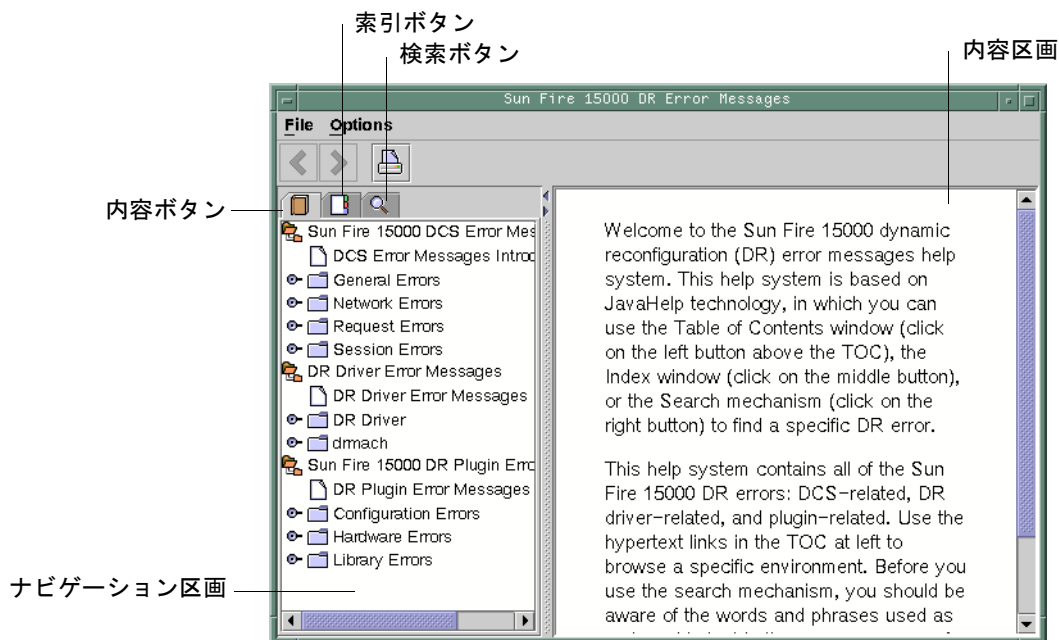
索引ボタン
検索ボタン
内容区画
Sun Fire 15000 DR Error Messages
File Options
内容ボタン
Sun Fire 15000 DCS Error Mes
DCS Error Messages Introd
General Errors
Network Errors
Request Errors
Session Errors
DR Driver Error Messages
DR Driver Error Messages
DR Driver
drmach
Sun Fire 15000 DR Plugin Erro
DR Plugin Error Messages
Configuration Errors
Hardware Errors
Library Errors
ナビゲーション区画

Welcome to the Sun Fire 15000 dynamic reconfiguration (DR) error messages help system. This help system is based on JavaHelp technology, in which you can use the Table of Contents window (click on the left button above the TOC), the Index window (click on the middle button), or the Search mechanism (click on the right button) to find a specific DR error.

This help system contains all of the Sun Fire 15000 DR errors: DCS-related, DR driver-related, and plugin-related. Use the hypertext links in the TOC at left to browse a specific environment. Before you use the search mechanism, you should be aware of the words and phrases used as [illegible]